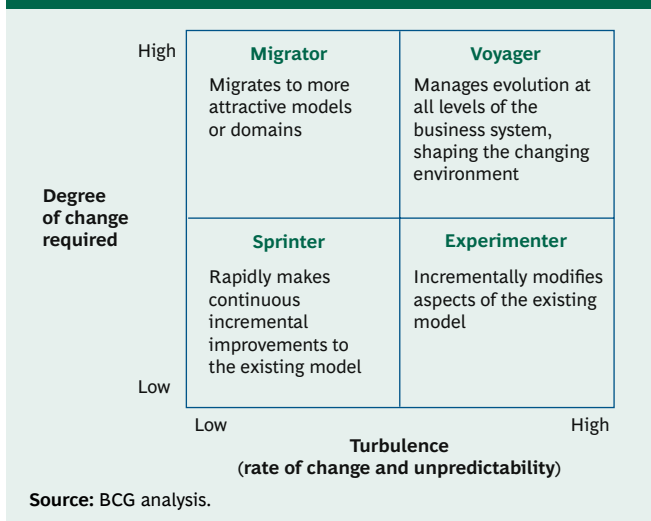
High

Low

Degree of change required

| Migrator | Voyager |
|---|---|
| Migrates to more attractive models or domains | Manages evolution at all levels of the business system, shaping the changing environment |
| **Sprinter** | **Experimenter** |
| Rapidly makes continuous incremental improvements to the existing model | Incrementally modifies aspects of the existing model |

Low

High

Turbulence
(rate of change and unpredictability)

Source: BCG analysis.